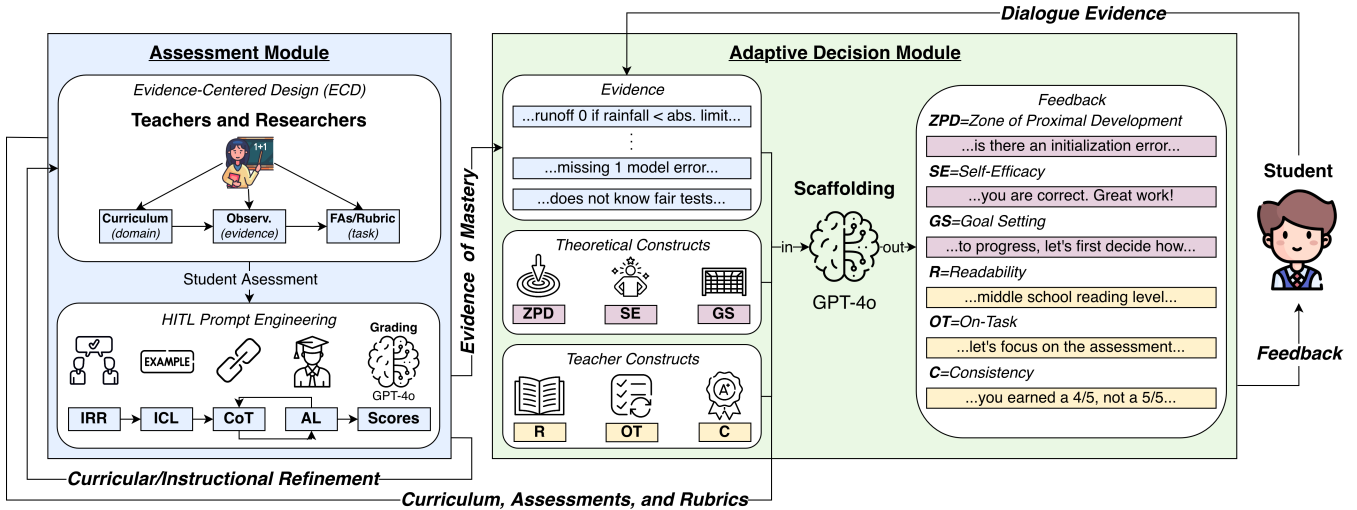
Dialogue Evidence

Assessment Module

Evidence-Centered Design (ECD)

Teachers and Researchers

1+1

Curriculum (domain)

Observ. (evidence)

FAs/Rubric (task)

Student Asessment

HITL Prompt Engineering

EXAMPLE

Grading

GPT-4o

IRR

ICL

CoT

AL

Scores

Evidence of Mastery

Adaptive Decision Module

Evidence

...runoff 0 if rainfall < abs. limit...

:

...missing 1 model error...

...does not know fair tests...

Theoretical Constructs

ZPD

SE

GS

Teacher Constructs

R

OT

C

in

Scaffolding

out

GPT-4o

Feedback

ZPD=Zone of Proximal Development

...is there an initialization error...

SE=Self-Efficacy

...you are correct. Great work!

GS=Goal Setting

...to progress, let's first decide how...

R=Readability

...middle school reading level...

OT=On-Task

...let's focus on the assessment...

C=Consistency

...you earned a 4/5, not a 5/5...

Student

Feedback

Curricular/Instructional Refinement

Curriculum, Assessments, and Rubrics